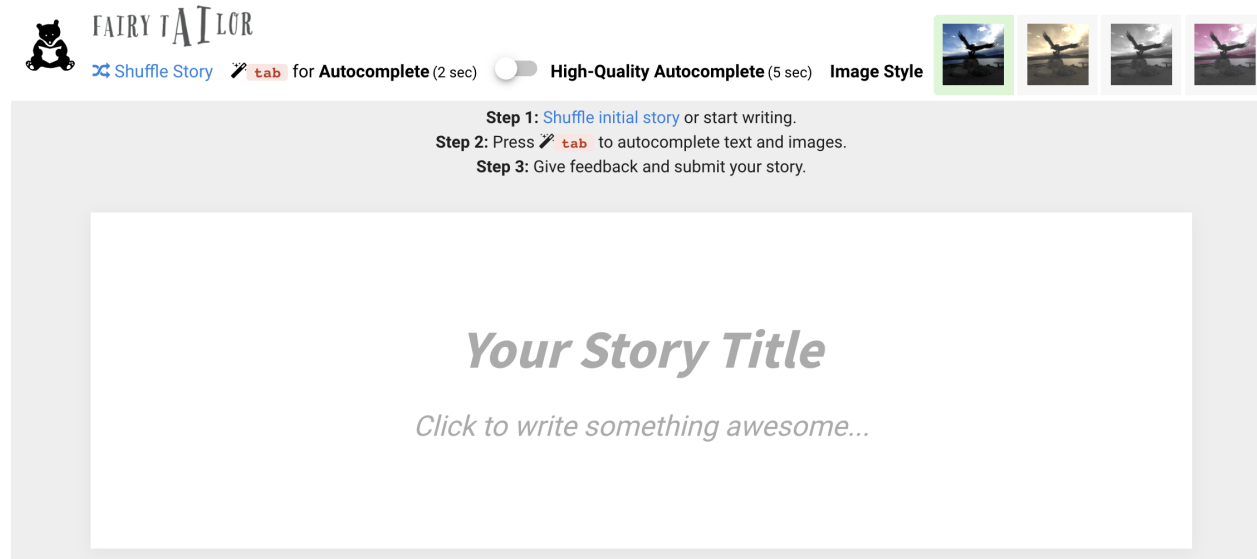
FAIRY TAILOR

Shuffle Story tab for Autocomplete (2 sec) High-Quality Autocomplete (5 sec) Image Style

Step 1: Shuffle initial story or start writing.
Step 2: Press tab to autocomplete text and images.
Step 3: Give feedback and submit your story.

Your Story Title

Click to write something awesome...